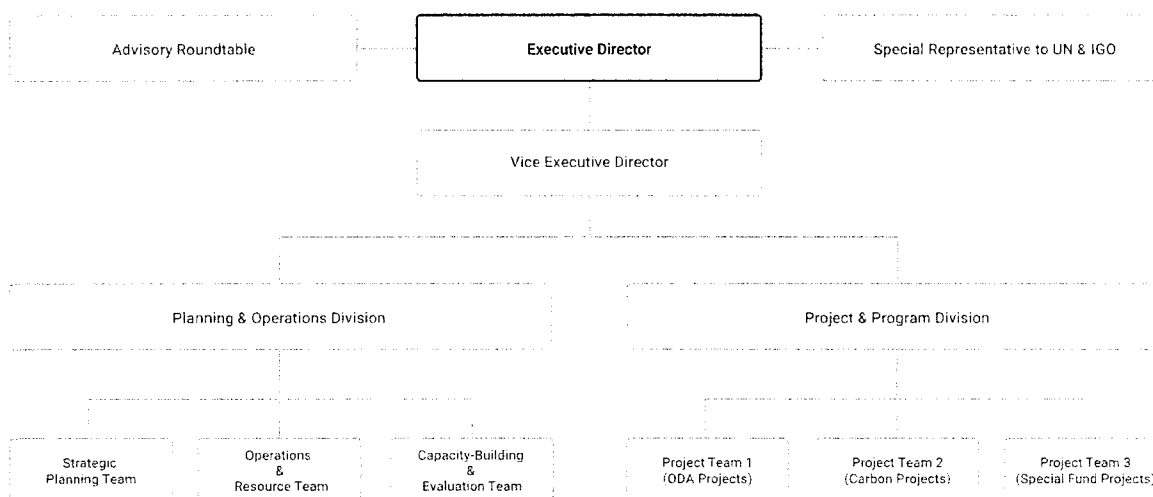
Advisory Roundtable

Executive Director

Special Representative to UN & IGO

Vice Executive Director

Planning & Operations Division

Project & Program Division

Strategic Planning Team

Operations & Resource Team

Capacity-Building & Evaluation Team

Project Team 1 (ODA Projects)

Project Team 2 (Carbon Projects)

Project Team 3 (Special Fund Projects)